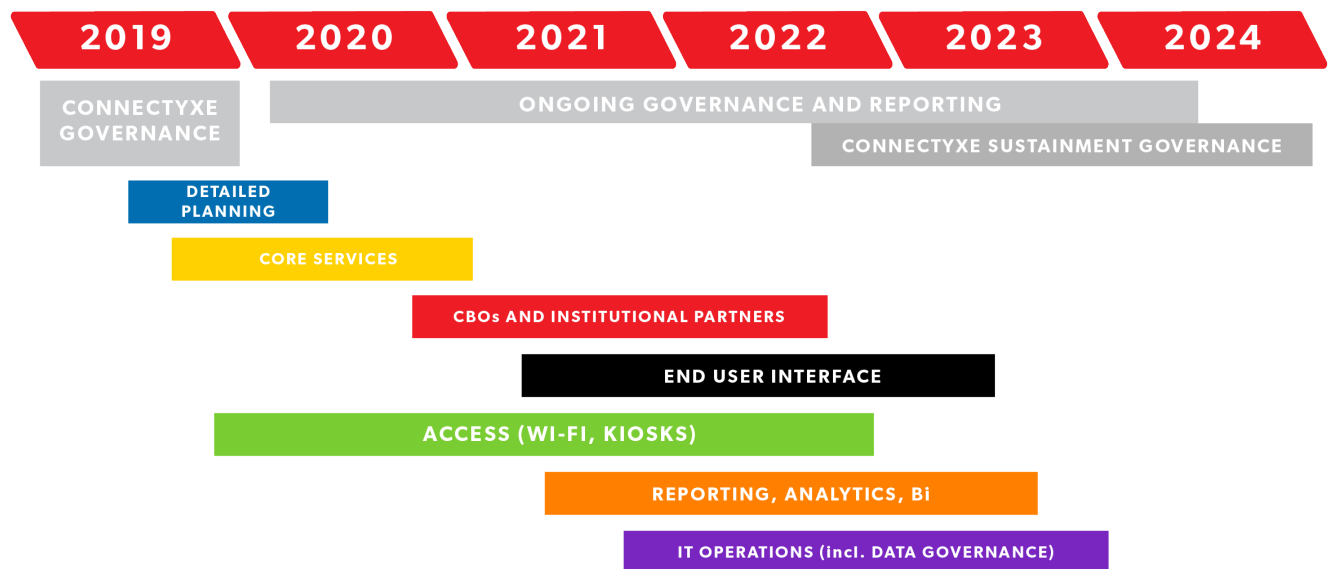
2019 2020 2021 2022 2023 2024

CONNECTYXE GOVERNANCE

ONGOING GOVERNANCE AND REPORTING

CONNECTYXE SUSTAINMENT GOVERNANCE

DETAILED PLANNING

CORE SERVICES

CBOs AND INSTITUTIONAL PARTNERS

END USER INTERFACE

ACCESS (WI-FI, KIOSKS)

REPORTING, ANALYTICS, Bi

IT OPERATIONS (incl. DATA GOVERNANCE)